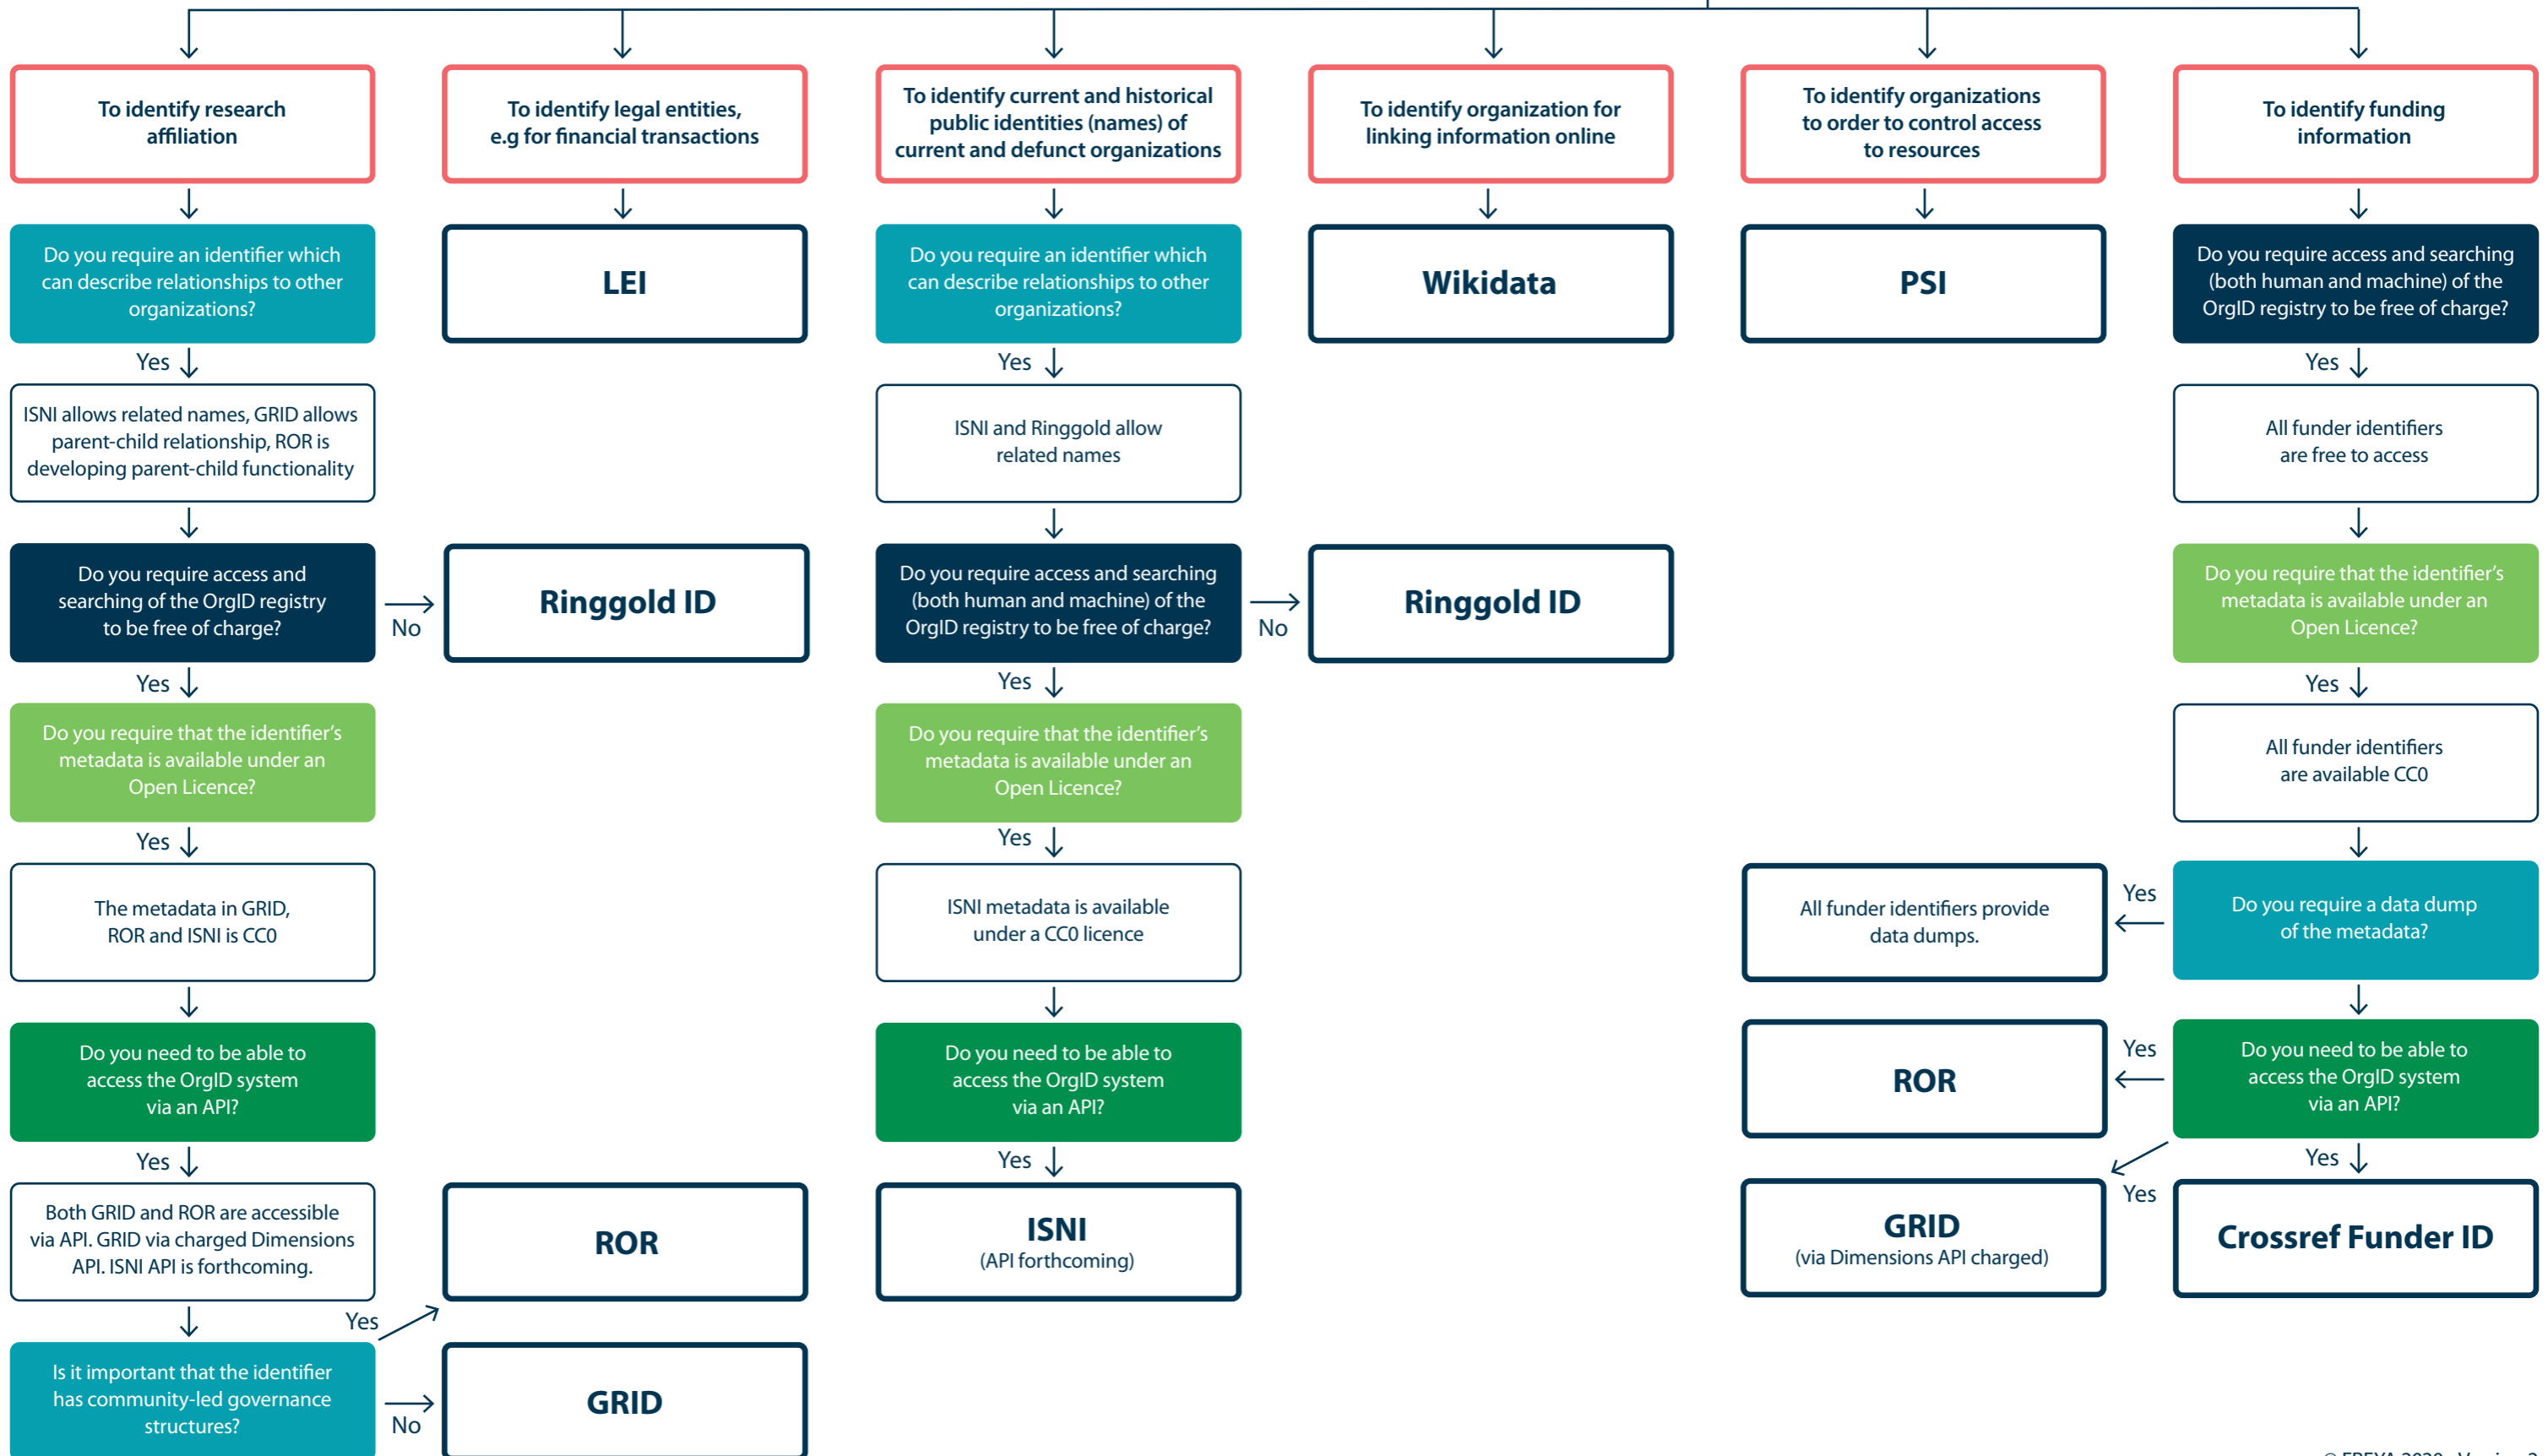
To identify research affiliation

Do you require an identifier which can describe relationships to other organizations?

Yes

ISNI allows related names, GRID allows parent-child relationship, ROR is developing parent-child functionality

Do you require access and searching of the OrgID registry to be free of charge?

No

Yes

Do you require that the identifier's metadata is available under an Open Licence?

Yes

The metadata in GRID, ROR and ISNI is CC0

Do you need to be able to access the OrgID system via an API?

Yes

Both GRID and ROR are accessible via API. GRID via charged Dimensions API. ISNI API is forthcoming.

Yes

Is it important that the identifier has community-led governance structures?

No

To identify legal entities, e.g for financial transactions

LEI

Ringgold ID

ROR

GRID

To identify current and historical public identities (names) of current and defunct organizations

Do you require an identifier which can describe relationships to other organizations?

Yes

ISNI and Ringgold allow related names

Do you require access and searching (both human and machine) of the OrgID registry to be free of charge?

No

Yes

Do you require that the identifier's metadata is available under an Open Licence?

Yes

ISNI metadata is available under a CC0 licence

Do you need to be able to access the OrgID system via an API?

Yes

ISNI
(API forthcoming)

To identify organization for linking information online

Wikidata

Ringgold ID

To identify organizations to order to control access to resources

PSI

All funder identifiers provide data dumps.

ROR

GRID
(via Dimensions API charged)

To identify funding information

Do you require access and searching (both human and machine) of the OrgID registry to be free of charge?

Yes

All funder identifiers are free to access

Do you require that the identifier's metadata is available under an Open Licence?

Yes

All funder identifiers are available CC0

Yes

Do you require a data dump of the metadata?

Yes

Do you need to be able to access the OrgID system via an API?

Yes

Yes

Crossref Funder ID